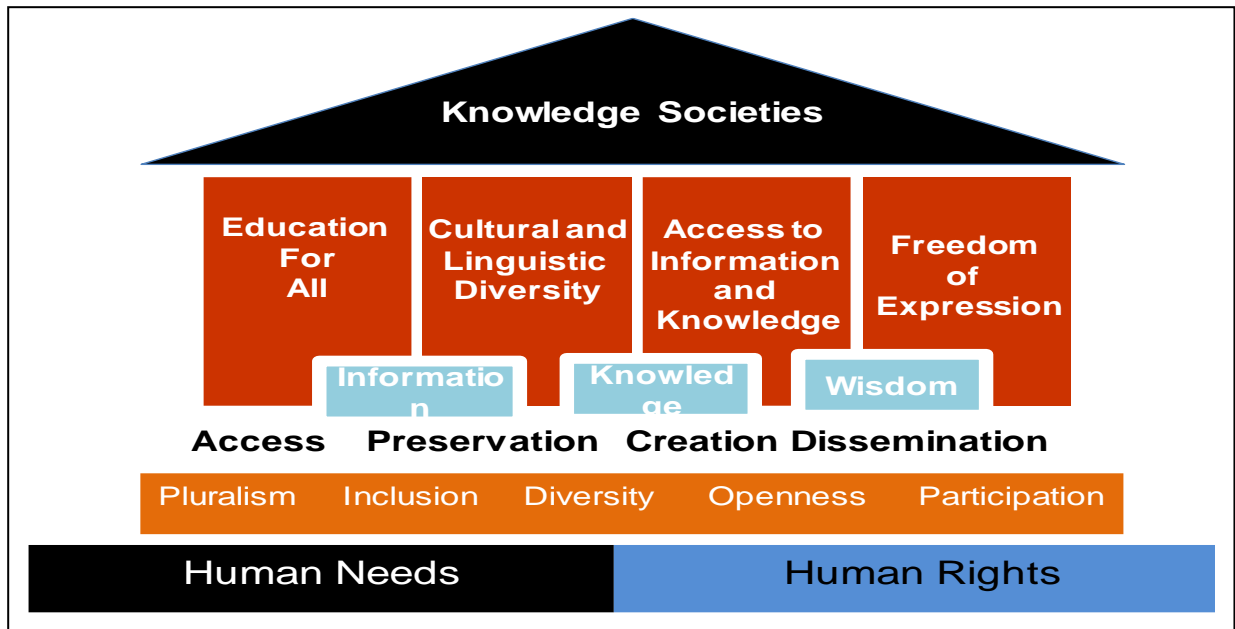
Knowledge Societies

Education For All

Cultural and Linguistic Diversity

Access to Information and Knowledge

Freedom of Expression

Informatio n

Knowled ge

Wisdom

Access Preservation Creation Dissemination

Pluralism Inclusion Diversity Openness Participation

Human Needs

Human Rights